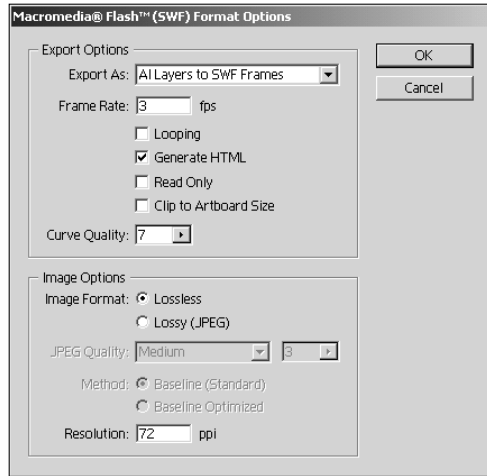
Macromedia® Flash™ (SWF) Format Options

Export Options

Export As: AI Layers to SWF Frames

Frame Rate: 3 fps

Looping

Generate HTML

Read Only

Clip to Artboard Size

Curve Quality: 7

OK

Cancel

Image Options

Image Format: Lossless

Lossy (JPEG)

JPEG Quality: Medium 3

Method: Baseline (Standard)

Baseline Optimized

Resolution: 72 ppi